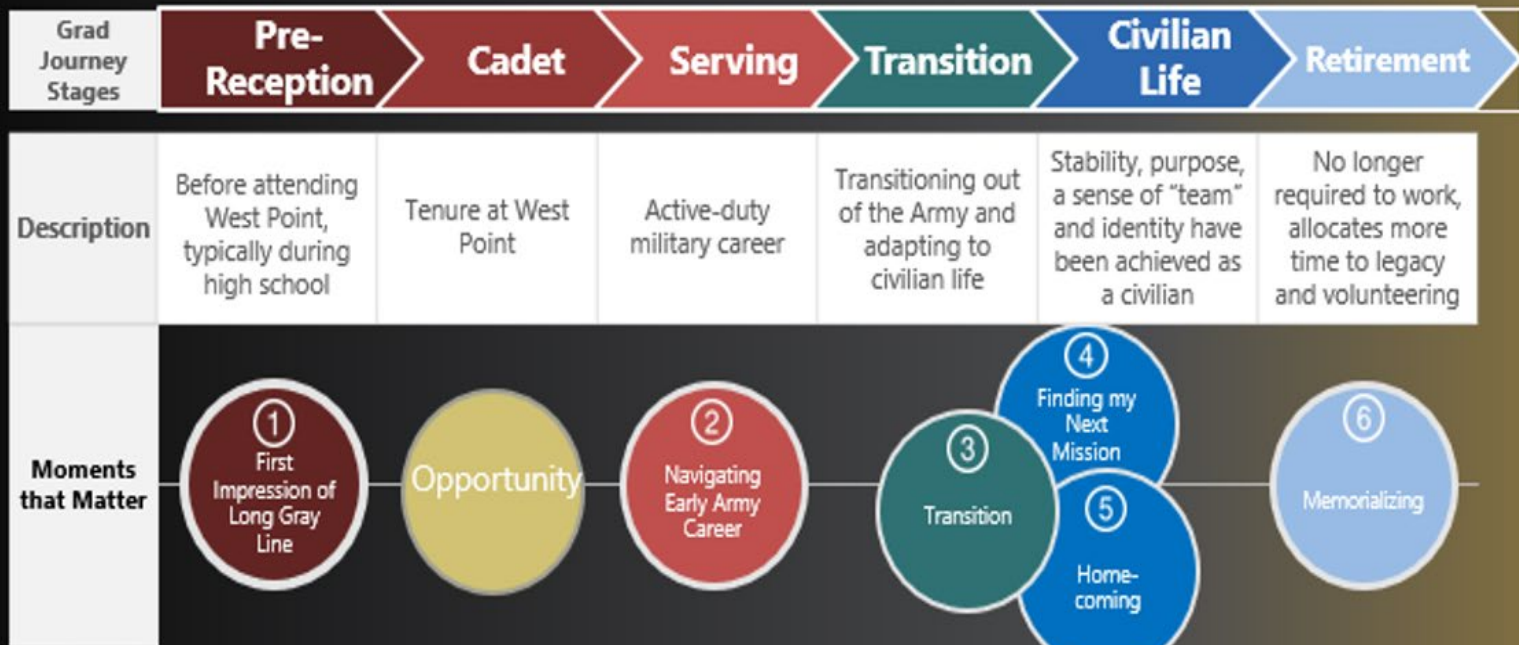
| Grad Journey Stages | Pre-Reception | Cadet | Serving | Transition | Civilian Life | Retirement |
|---|---|---|---|---|---|---|
| Description | Before attending West Point, typically during high school | Tenure at West Point | Active-duty military career | Transitioning out of the Army and adapting to civilian life | Stability, purpose, a sense of "team" and identity have been achieved as a civilian | No longer required to work, allocates more time to legacy and volunteering |

Moments that Matter

1 First Impression of Long Gray Line

Opportunity

2 Navigating Early Army Career

3 Transition

4 Finding my Next Mission

5 Home-coming

6 Memorializing